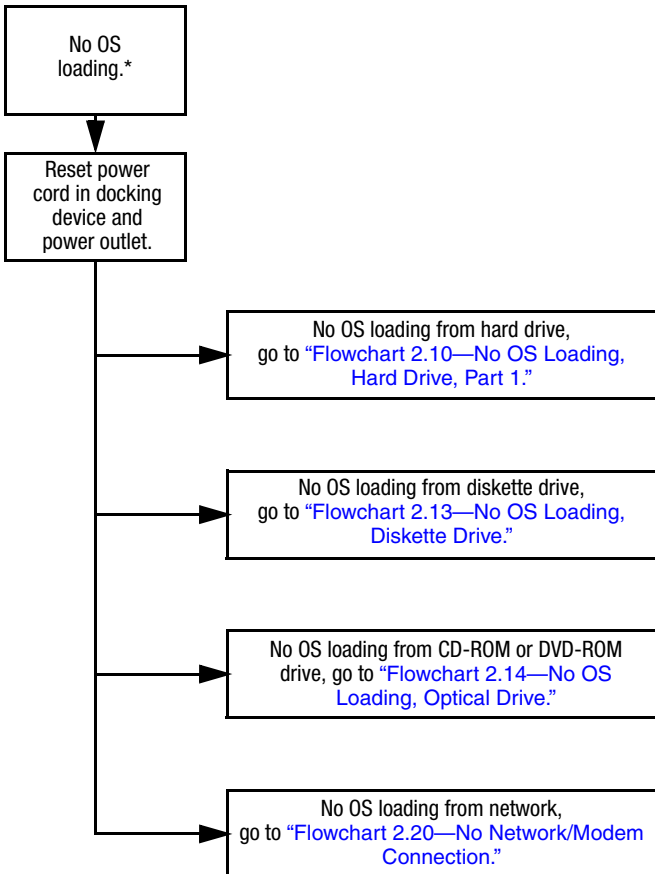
No OS loading.*

Reset power cord in docking device and power outlet.

No OS loading from hard drive, go to "Flowchart 2.10—No OS Loading, Hard Drive, Part 1."

No OS loading from diskette drive, go to "Flowchart 2.13—No OS Loading, Diskette Drive."

No OS loading from CD-ROM or DVD-ROM drive, go to "Flowchart 2.14—No OS Loading, Optical Drive."

No OS loading from network, go to "Flowchart 2.20—No Network/Modem Connection."